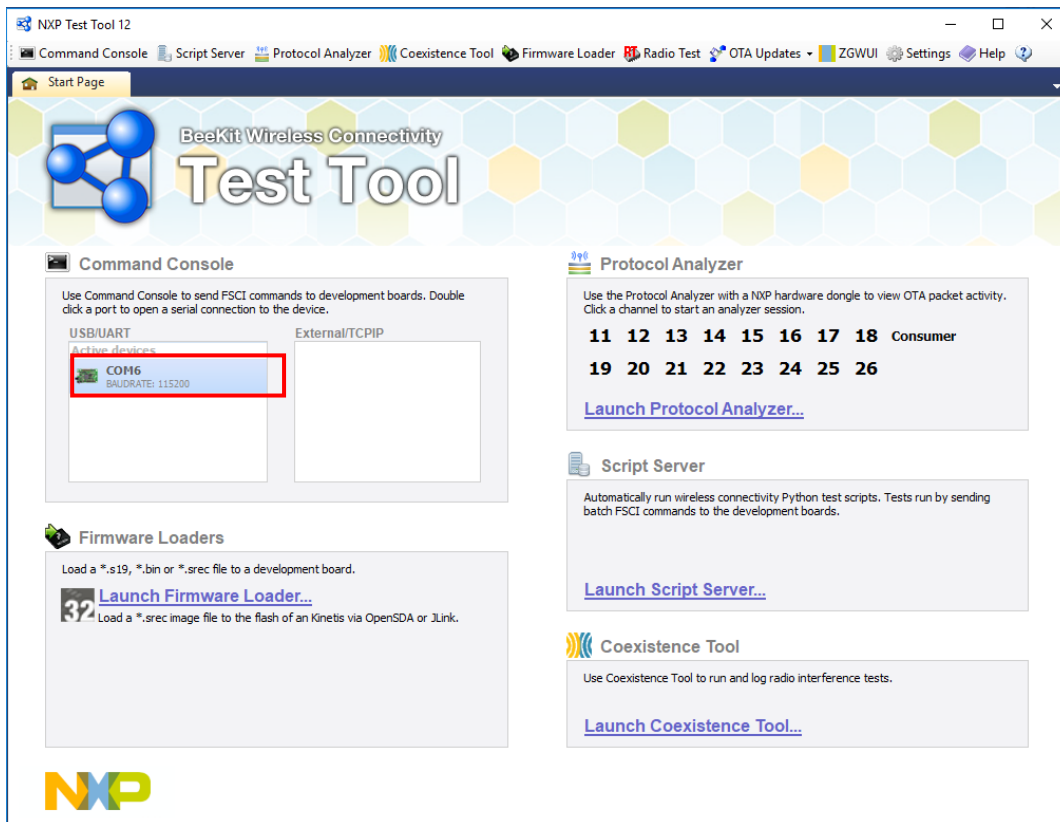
NXP Test Tool 12

Command Console Script Server Protocol Analyzer Coexistence Tool Firmware Loader Radio Test OTA Updates ZGWUI Settings Help

Start Page

BeeKit Wireless Connectivity
Test Tool

Command Console

Use Command Console to send FSCI commands to development boards. Double click a port to open a serial connection to the device.

USB/UART
Active devices
COM6
BAUDRATE: 115200

External/TCPIP

Firmware Loaders

Load a *.s19, *.bin or *.srec file to a development board.

Launch Firmware Loader...
Load a *.srec image file to the flash of an Kinetis via OpenSDA or JLink.

Protocol Analyzer

Use the Protocol Analyzer with a NXP hardware dongle to view OTA packet activity. Click a channel to start an analyzer session.

11 12 13 14 15 16 17 18 Consumer
19 20 21 22 23 24 25 26

Launch Protocol Analyzer...

Script Server

Automatically run wireless connectivity Python test scripts. Tests run by sending batch FSCI commands to the development boards.

Launch Script Server...

Coexistence Tool

Use Coexistence Tool to run and log radio interference tests.

Launch Coexistence Tool...

NXP